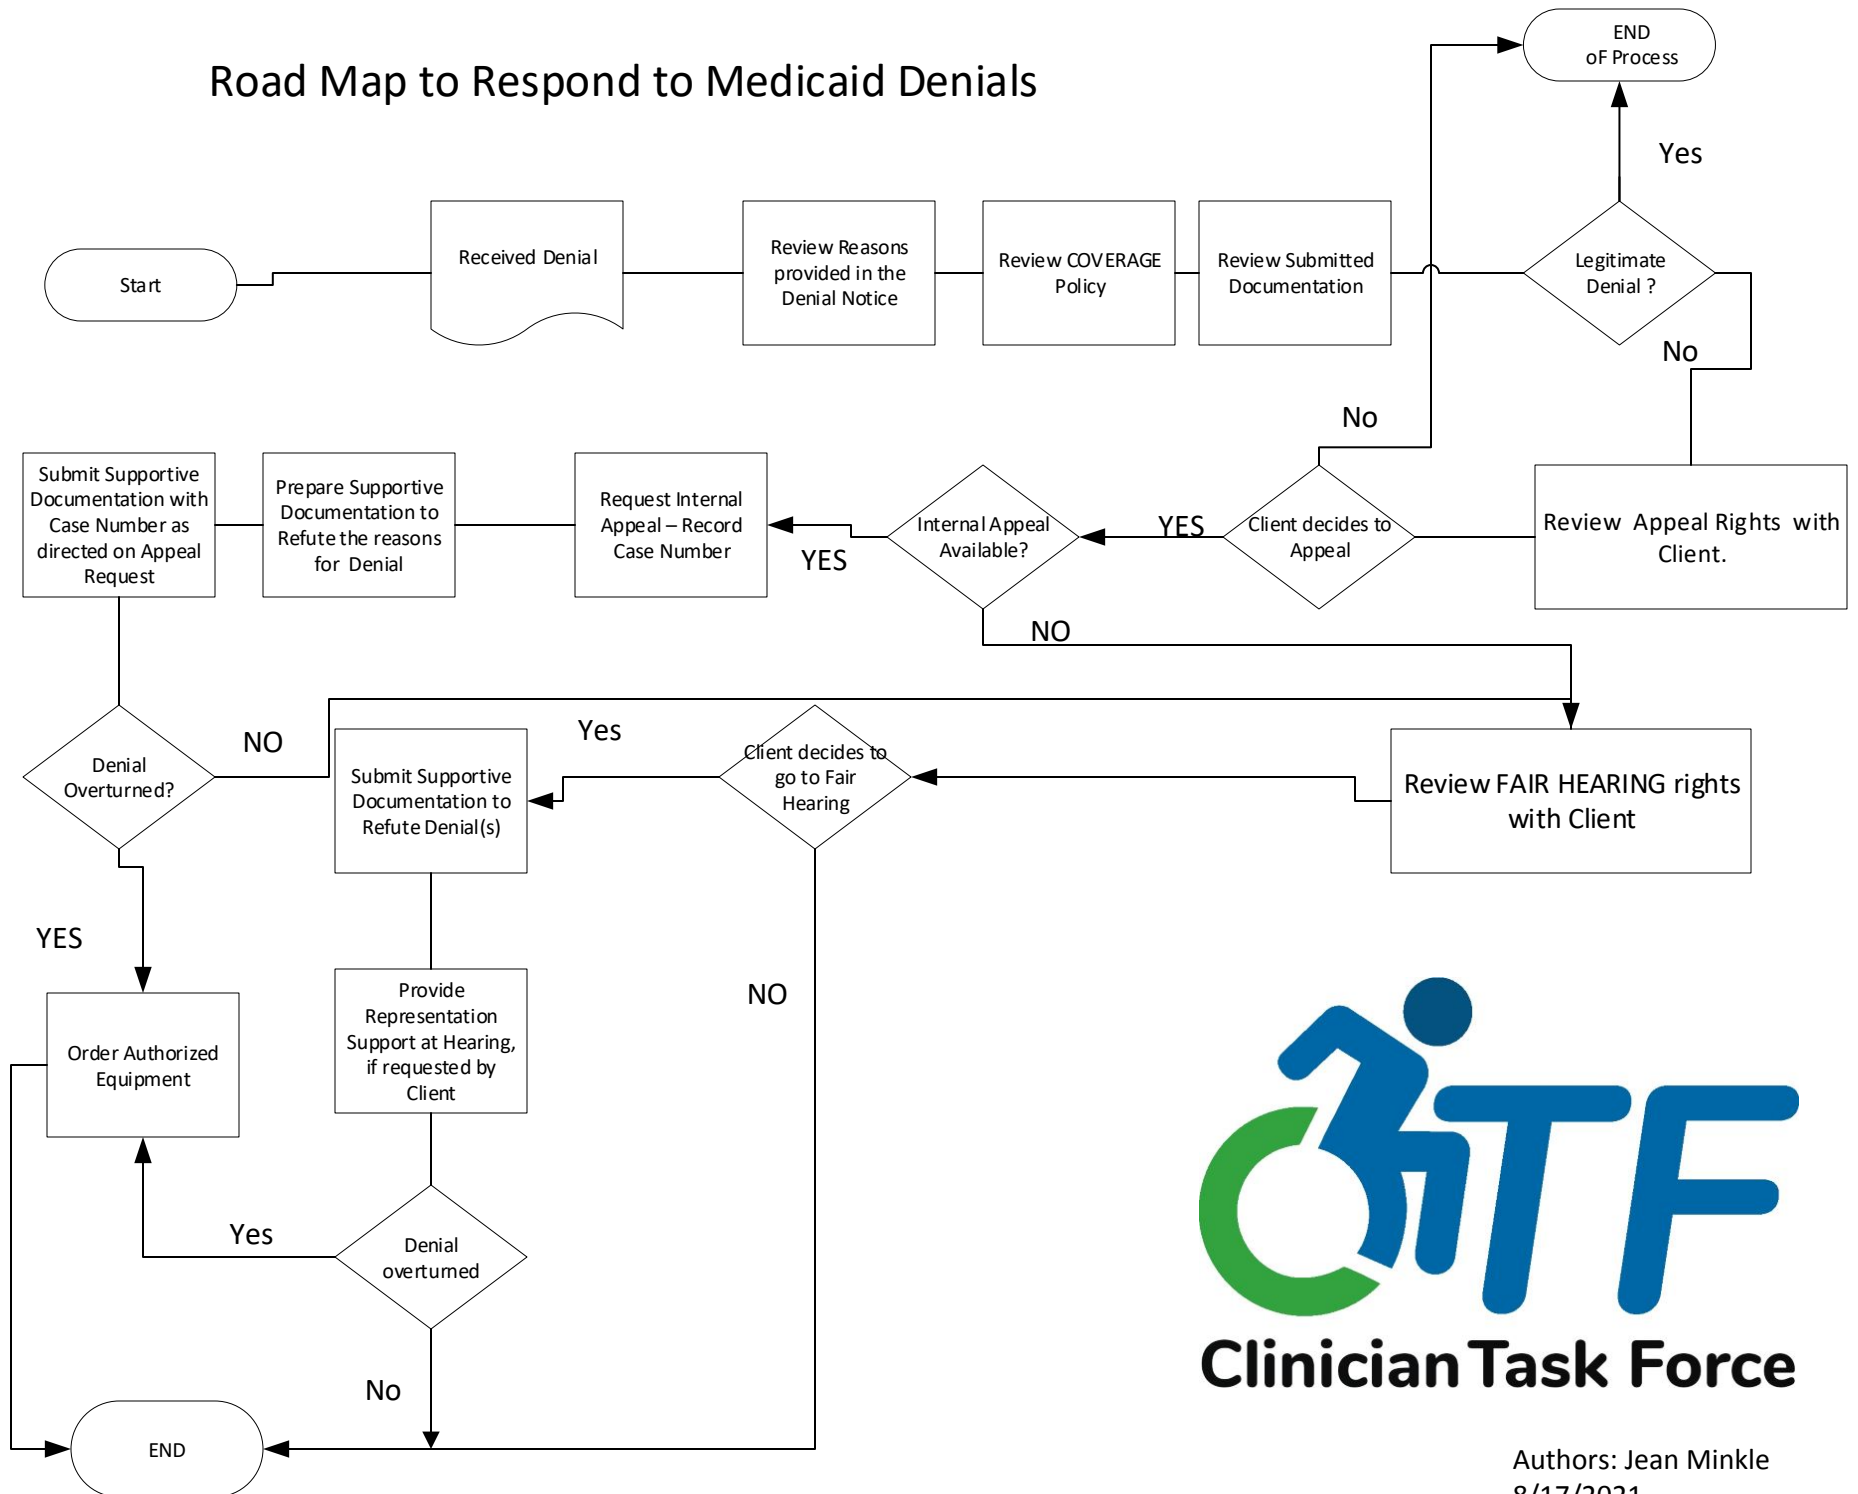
Road Map to Respond to Medicaid Denials

END oF Process

Yes

Start

Received Denial

Review Reasons provided in the Denial Notice

Review COVERAGE Policy

Review Submitted Documentation

Legitimate Denial ?

No

No

Submit Supportive Documentation with Case Number as directed on Appeal Request

Prepare Supportive Documentation to Refute the reasons for Denial

Request Internal Appeal – Record Case Number

YES

Internal Appeal Available?

YES

Client decides to Appeal

Review Appeal Rights with Client.

NO

Denial Overturned?

NO

Submit Supportive Documentation to Refute Denial(s)

Yes

Client decides to go to Fair Hearing

Review FAIR HEARING rights with Client

YES

Order Authorized Equipment

Provide Representation Support at Hearing, if requested by Client

NO

Yes

Denial overturned

No

END

Clinician Task Force

Authors: Jean Minkle
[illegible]